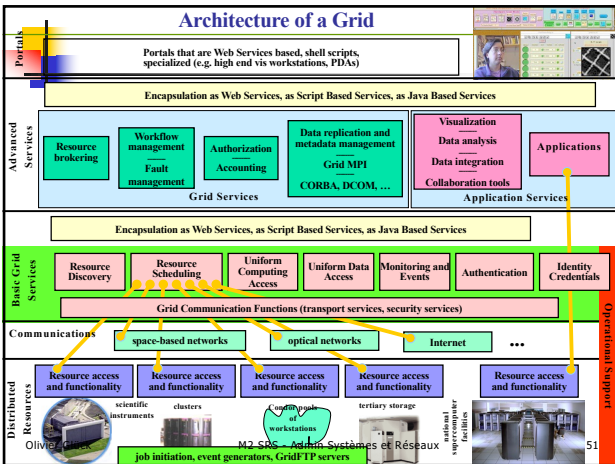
Architecture of a Grid

Portals

Portals that are Web Services based, shell scripts, specialized (e.g. high end vis workstations, PDAs)

Advanced Services

Encapsulation as Web Services, as Script Based Services, as Java Based Services

Resource brokering

Workflow management
Fault management

Authorization
Accounting

Data replication and metadata management
Grid MPI
CORBA, DCOM, …

Grid Services

Visualization
Data analysis
Data integration
Collaboration tools

Applications

Application Services

Encapsulation as Web Services, as Script Based Services, as Java Based Services

Basic Grid Services

Resource Discovery

Resource Scheduling

Uniform Computing Access

Uniform Data Access

Monitoring and Events

Authentication

Identity Credentials

Grid Communication Functions (transport services, security services)

Operational Support

Communications

space-based networks

optical networks

Internet

…

Distributed Resources

Resource access and functionality

Resource access and functionality

Resource access and functionality

Resource access and functionality

Resource access and functionality

scientific instruments

clusters

Condor pools of workstations

tertiary storage

national supercomputer facilities

job initiation, event generators, GridFTP servers

Olivier Glück

M2 SRS - Admin Systèmes et Réseaux

51